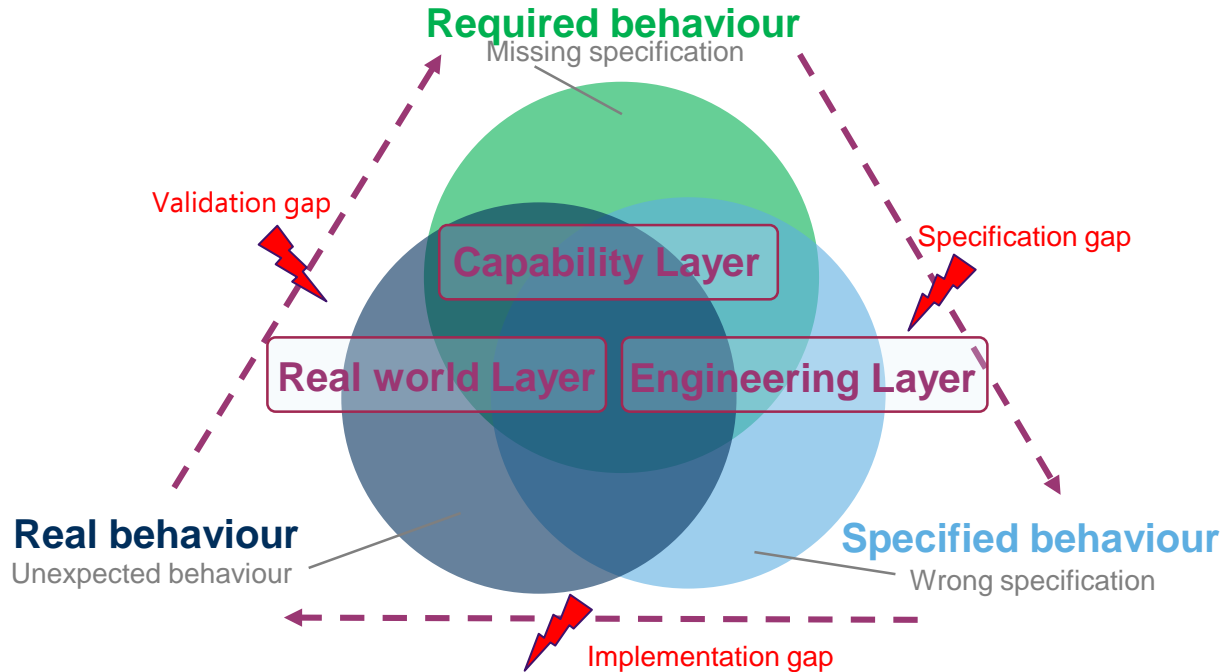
Required behaviour
Missing specification

Validation gap

Specification gap

Capability Layer

Real world Layer

Engineering Layer

Real behaviour
Unexpected behaviour

Specified behaviour
Wrong specification

Implementation gap